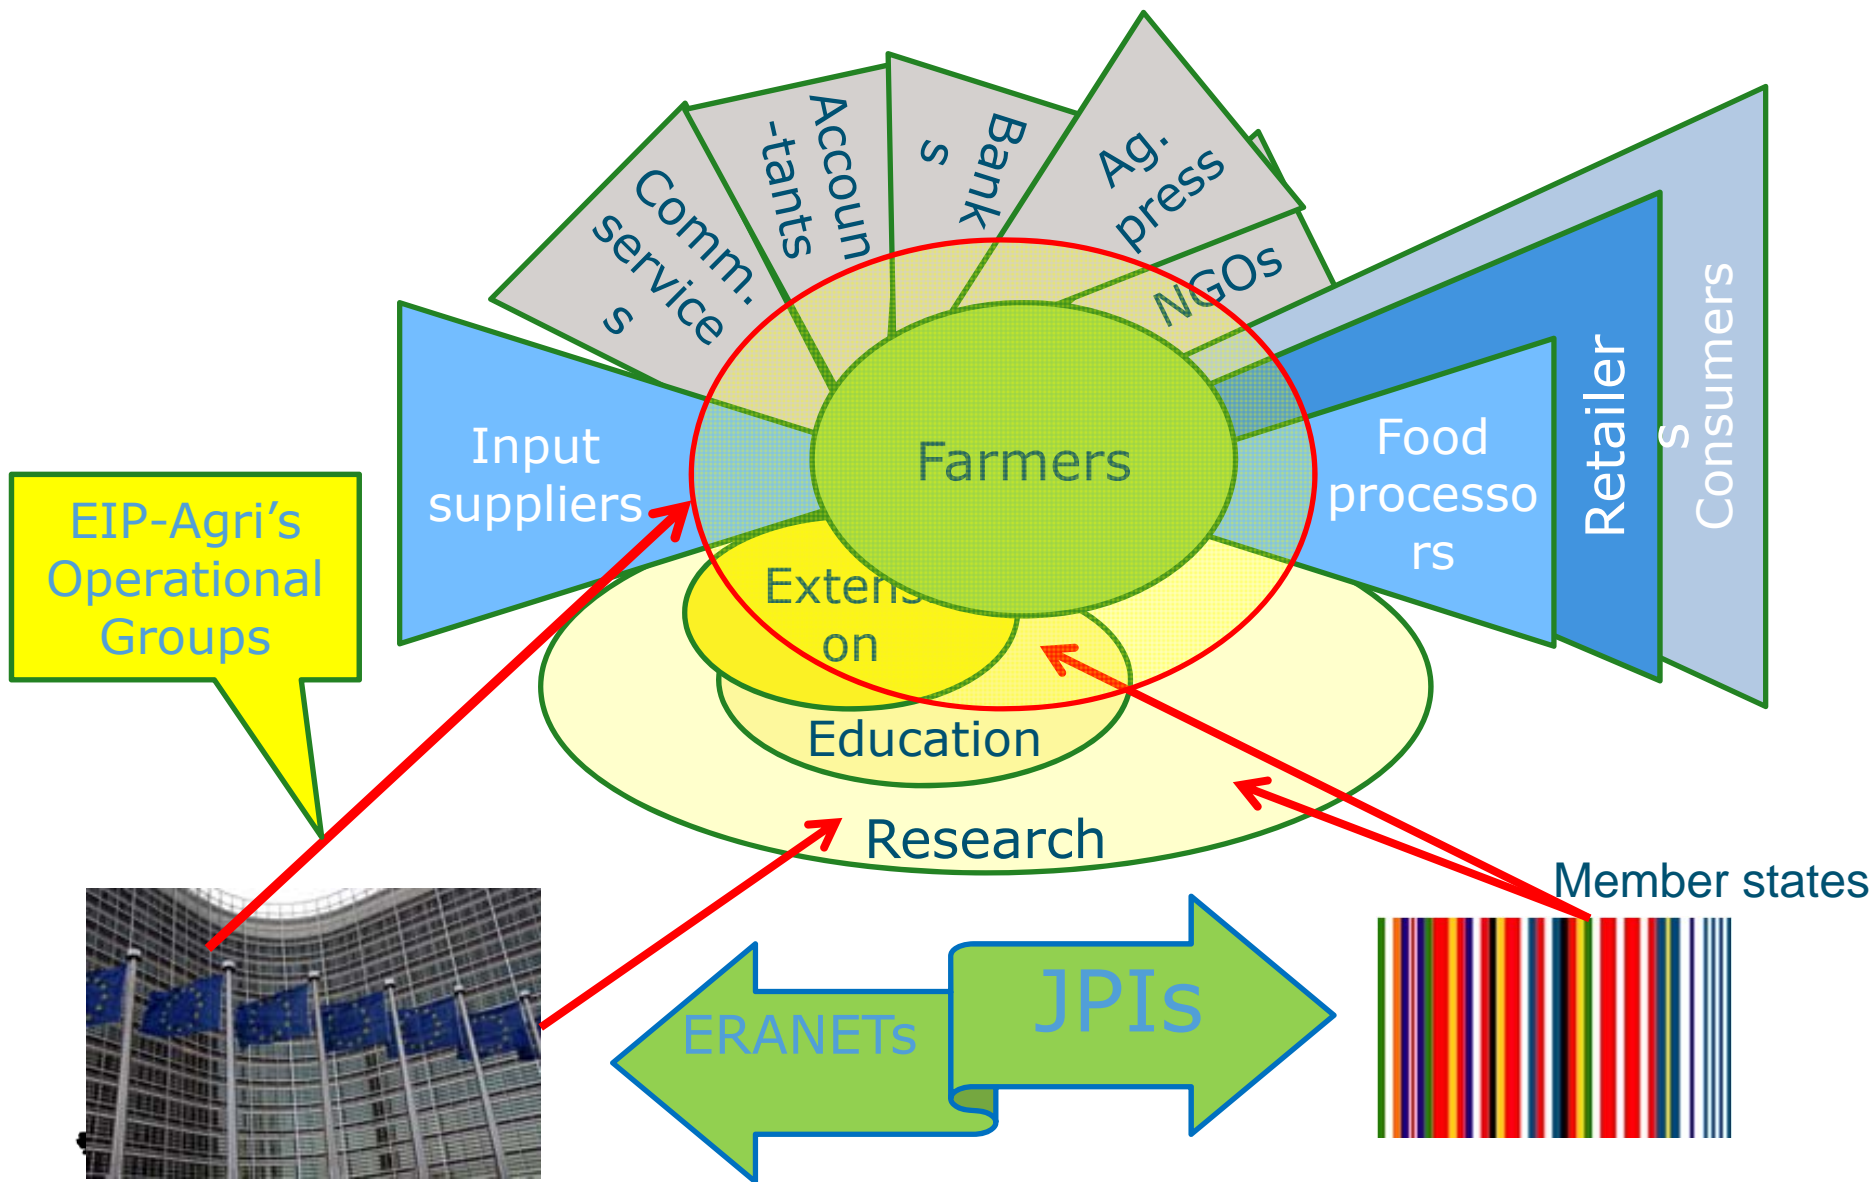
Comm. service s

Accoun -tants

Bank s

Ag. press

NGOs

Input suppliers

Farmers

Food processo rs

Retailer s

Consumers

EIP-Agri's Operational Groups

Extensi on

Education

Research

Member states

ERANETs

JPIs